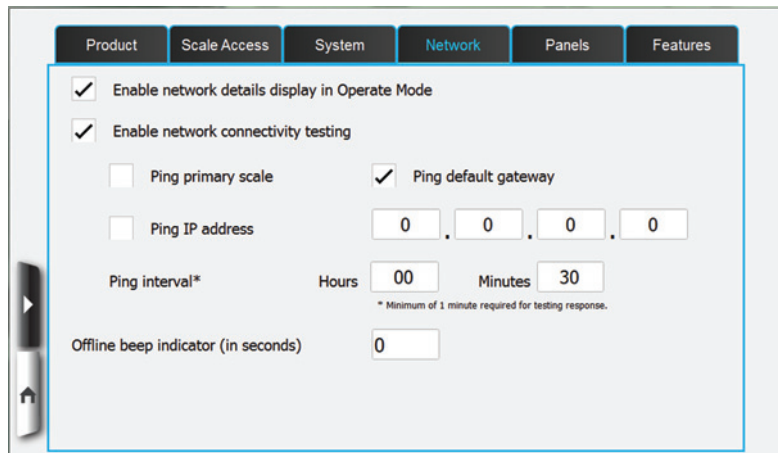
Product | Scale Access | System | Network | Panels | Features

✓ Enable network details display in Operate Mode

✓ Enable network connectivity testing

Ping primary scale

✓ Ping default gateway

Ping IP address

0 . 0 . 0 . 0

Ping interval*

Hours 00

Minutes 30

* Minimum of 1 minute required for testing response.

Offline beep indicator (in seconds) 0